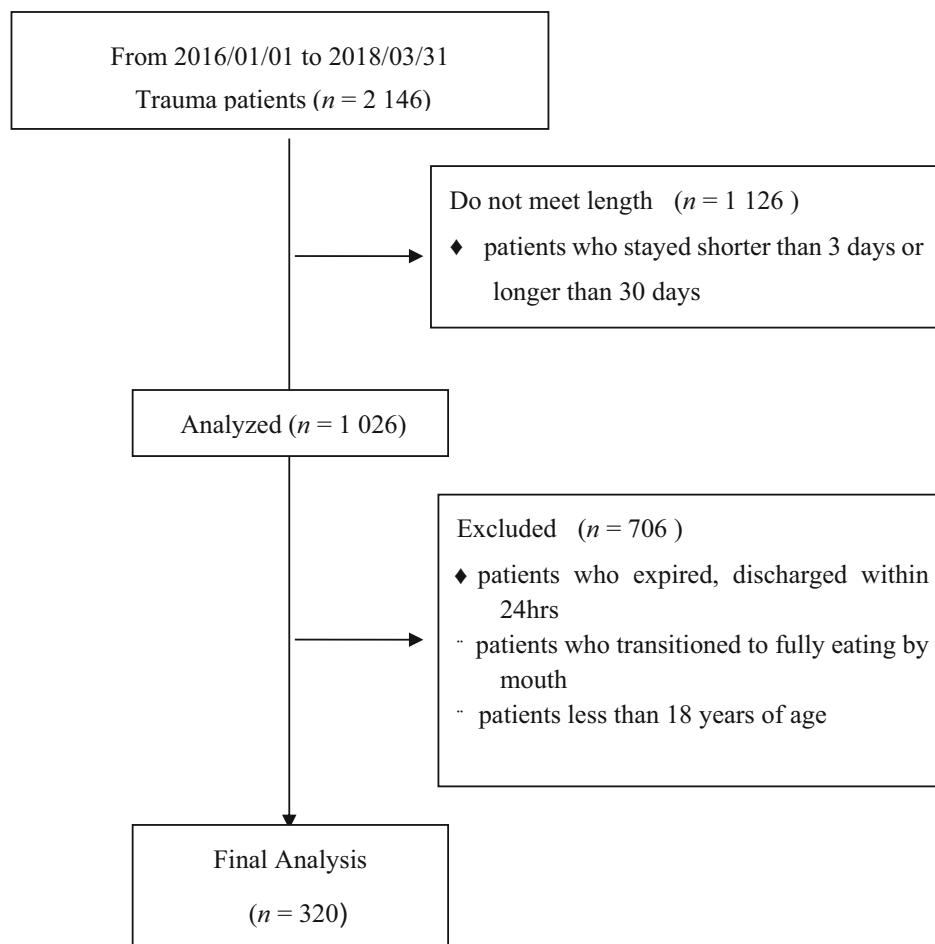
From 2016/01/01 to 2018/03/31
Trauma patients ($n$ = 2 146)

Do not meet length ($n$ = 1 126 )
♦ patients who stayed shorter than 3 days or longer than 30 days

Analyzed ($n$ = 1 026)

Excluded ($n$ = 706 )
♦ patients who expired, discharged within 24hrs
¨ patients who transitioned to fully eating by mouth
¨ patients less than 18 years of age

Final Analysis
($n$ = 320)